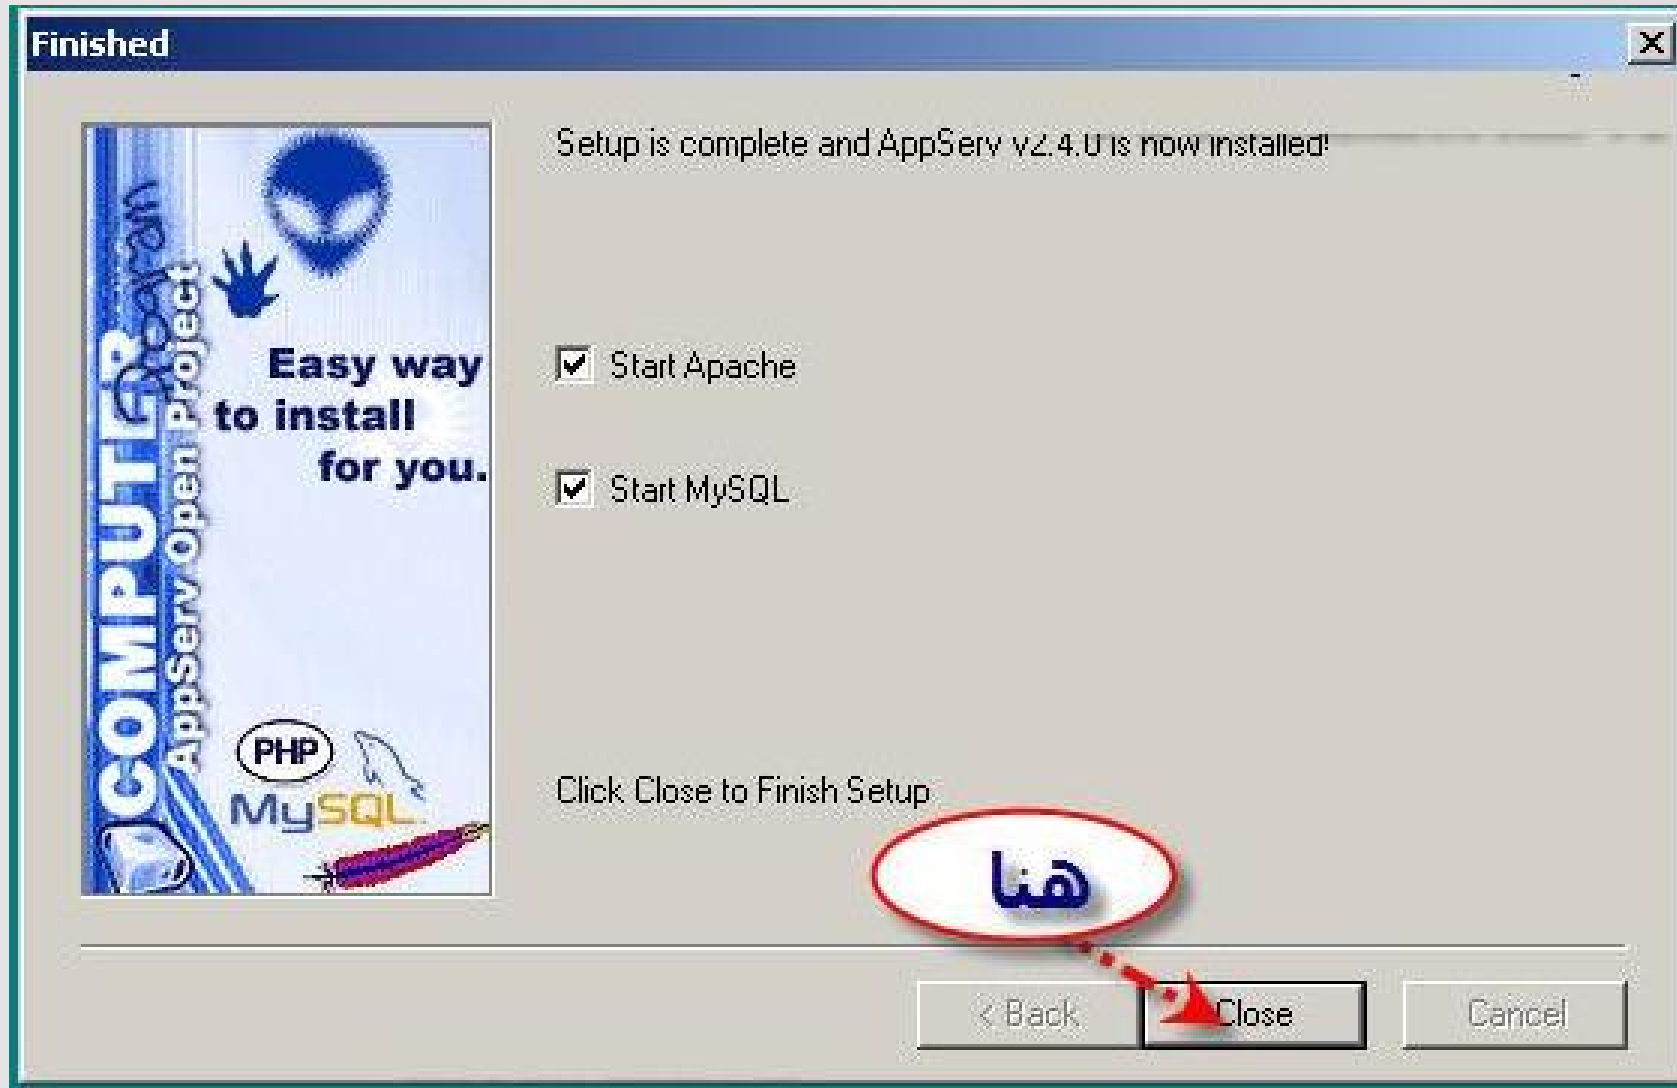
Finished

COMPUTER
AppServ Open Project

Easy way to install for you.

PHP
MySQL

Setup is complete and AppServ v2.4.0 is now installed!

☑ Start Apache

☑ Start MySQL

Click Close to Finish Setup

هنا

< Back | Close | Cancel